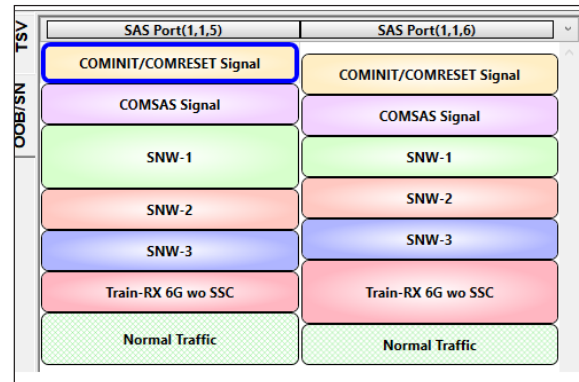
TSV

OOB/SN

| SAS Port(1,1,5) | SAS Port(1,1,6) |
|---|---|
| COMINIT/COMRESET Signal | COMINIT/COMRESET Signal |
| COMSAS Signal | COMSAS Signal |
| SNW-1 | SNW-1 |
| SNW-2 | SNW-2 |
| SNW-3 | SNW-3 |
| Train-RX 6G wo SSC | Train-RX 6G wo SSC |
| Normal Traffic | Normal Traffic |